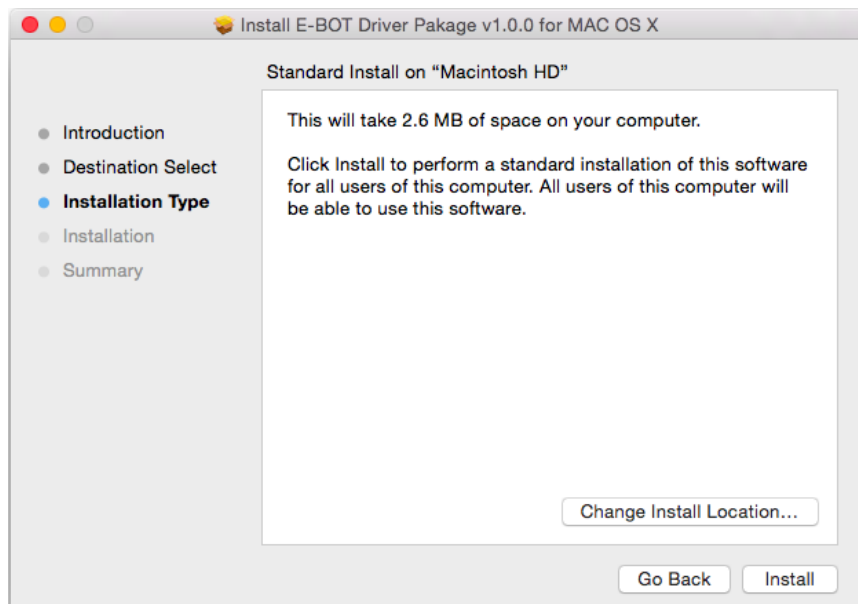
Install E-BOT Driver Pakage v1.0.0 for MAC OS X

Standard Install on “Macintosh HD”

Introduction
Destination Select
Installation Type
Installation
Summary

This will take 2.6 MB of space on your computer.

Click Install to perform a standard installation of this software for all users of this computer. All users of this computer will be able to use this software.

Change Install Location...

Go Back
Install